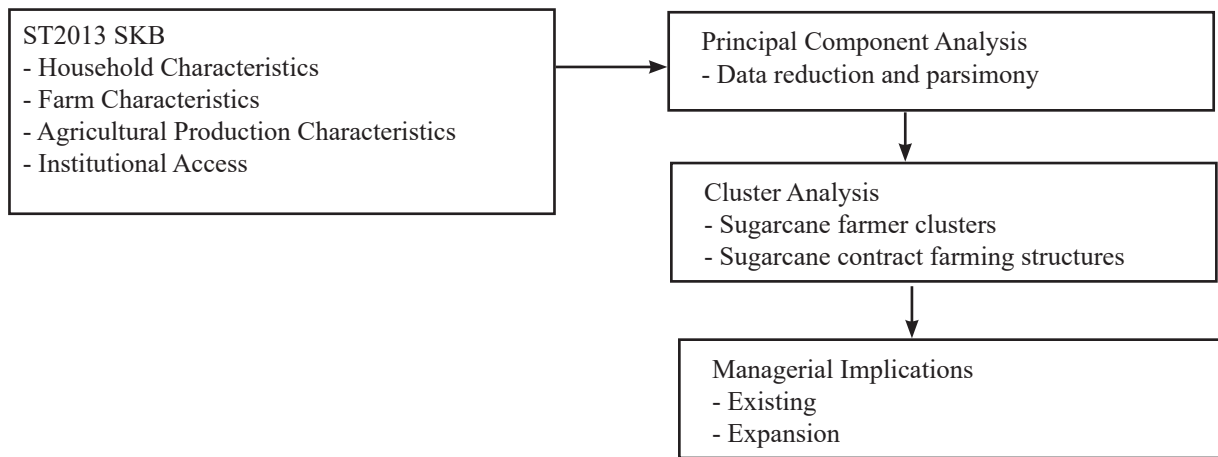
ST2013 SKB
- Household Characteristics
- Farm Characteristics
- Agricultural Production Characteristics
- Institutional Access

Principal Component Analysis
- Data reduction and parsimony

Cluster Analysis
- Sugarcane farmer clusters
- Sugarcane contract farming structures

Managerial Implications
- Existing
- Expansion